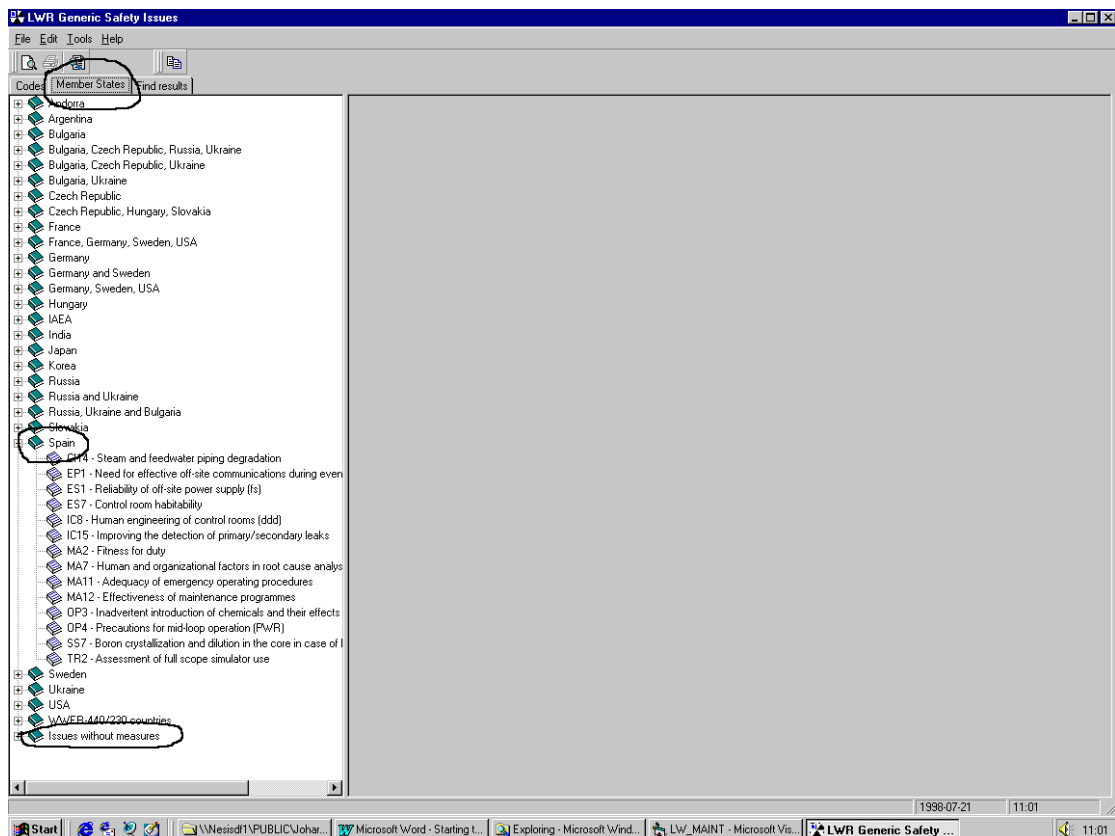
LWR Generic Safety Issues

File Edit Tools Help

Codes | Member States | Find results

Andorra
Argentina
Bulgaria
Bulgaria, Czech Republic, Russia, Ukraine
Bulgaria, Czech Republic, Ukraine
Bulgaria, Ukraine
Czech Republic
Czech Republic, Hungary, Slovakia
France
France, Germany, Sweden, USA
Germany
Germany and Sweden
Germany, Sweden, USA
Hungary
IAEA
India
Japan
Korea
Russia
Russia and Ukraine
Russia, Ukraine and Bulgaria
Slovakia
Spain
CI14 - Steam and feedwater piping degradation
EP1 - Need for effective off-site communications during even
ES1 - Reliability of off-site power supply (fs)
ES7 - Control room habitability
IC8 - Human engineering of control rooms (ddd)
IC15 - Improving the detection of primary/secondary leaks
MA2 - Fitness for duty
MA7 - Human and organizational factors in root cause analys
MA11 - Adequacy of emergency operating procedures
MA12 - Effectiveness of maintenance programmes
OP3 - Inadvertent introduction of chemicals and their effects
OP4 - Precautions for mid-loop operation (PWR)
SS7 - Boron crystallization and dilution in the core in case of l
TR2 - Assessment of full scope simulator use
Sweden
Ukraine
USA
WWER-440/230 countries
Issues without measures

1998-07-21 | 11:01

Start | \\Nesisdf1\PUBLIC\Johar... | Microsoft Word - Starting t... | Exploring - Microsoft Wind... | LW_MAINT - Microsoft Vis... | LWR Generic Safety ... | 11:01